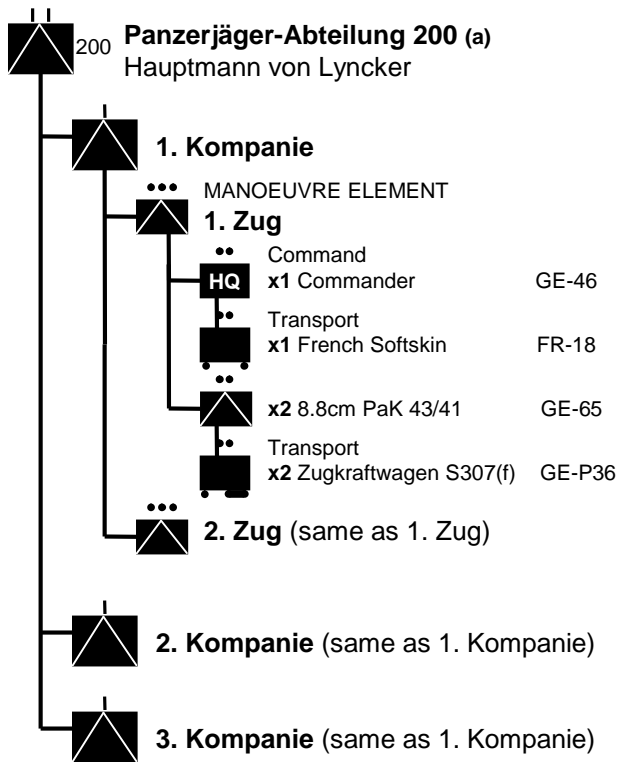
200 **Panzerjäger-Abteilung 200 (a)**
Hauptmann von Lyncker

**1. Kompanie**

MANOEUVRE ELEMENT
**1. Zug**

HQ Command
**x1** Commander GE-46

Transport
**x1** French Softskin FR-18

**x2** 8.8cm PaK 43/41 GE-65

Transport
**x2** Zugkraftwagen S307(f) GE-P36

**2. Zug** (same as 1. Zug)

**2. Kompanie** (same as 1. Kompanie)

**3. Kompanie** (same as 1. Kompanie)